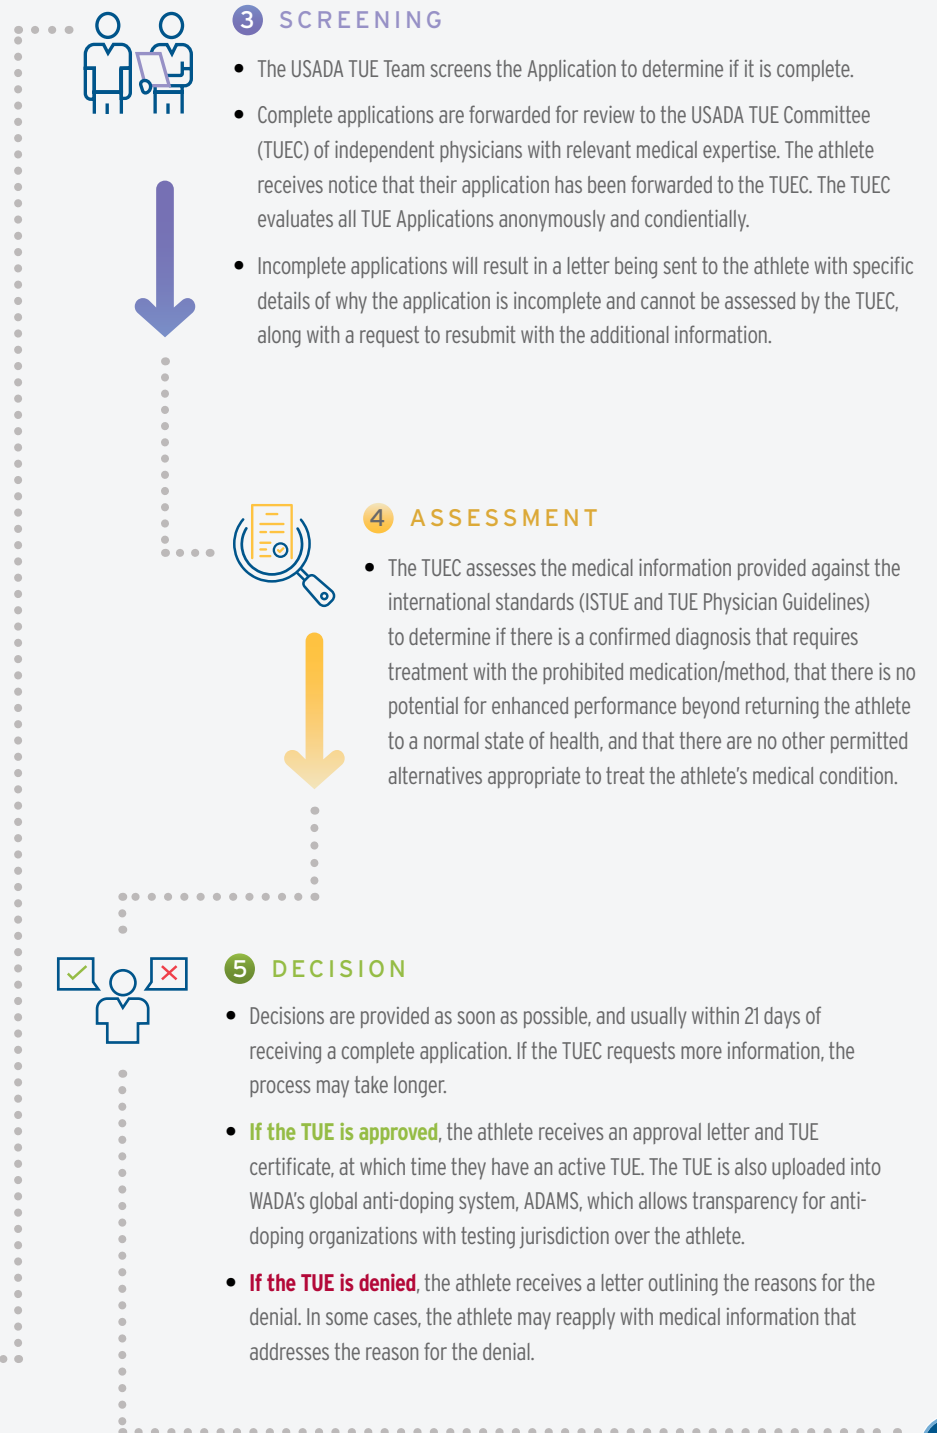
3 SCREENING

- The USADA TUE Team screens the Application to determine if it is complete.
- Complete applications are forwarded for review to the USADA TUE Committee (TUEC) of independent physicians with relevant medical expertise. The athlete receives notice that their application has been forwarded to the TUEC. The TUEC evaluates all TUE Applications anonymously and condientially.
- Incomplete applications will result in a letter being sent to the athlete with specific details of why the application is incomplete and cannot be assessed by the TUEC, along with a request to resubmit with the additional information.

4 ASSESSMENT

- The TUEC assesses the medical information provided against the international standards (ISTUE and TUE Physician Guidelines) to determine if there is a confirmed diagnosis that requires treatment with the prohibited medication/method, that there is no potential for enhanced performance beyond returning the athlete to a normal state of health, and that there are no other permitted alternatives appropriate to treat the athlete's medical condition.

5 DECISION

- Decisions are provided as soon as possible, and usually within 21 days of receiving a complete application. If the TUEC requests more information, the process may take longer.
- If the TUE is approved, the athlete receives an approval letter and TUE certificate, at which time they have an active TUE. The TUE is also uploaded into WADA's global anti-doping system, ADAMS, which allows transparency for anti-doping organizations with testing jurisdiction over the athlete.
- If the TUE is denied, the athlete receives a letter outlining the reasons for the denial. In some cases, the athlete may reapply with medical information that addresses the reason for the denial.